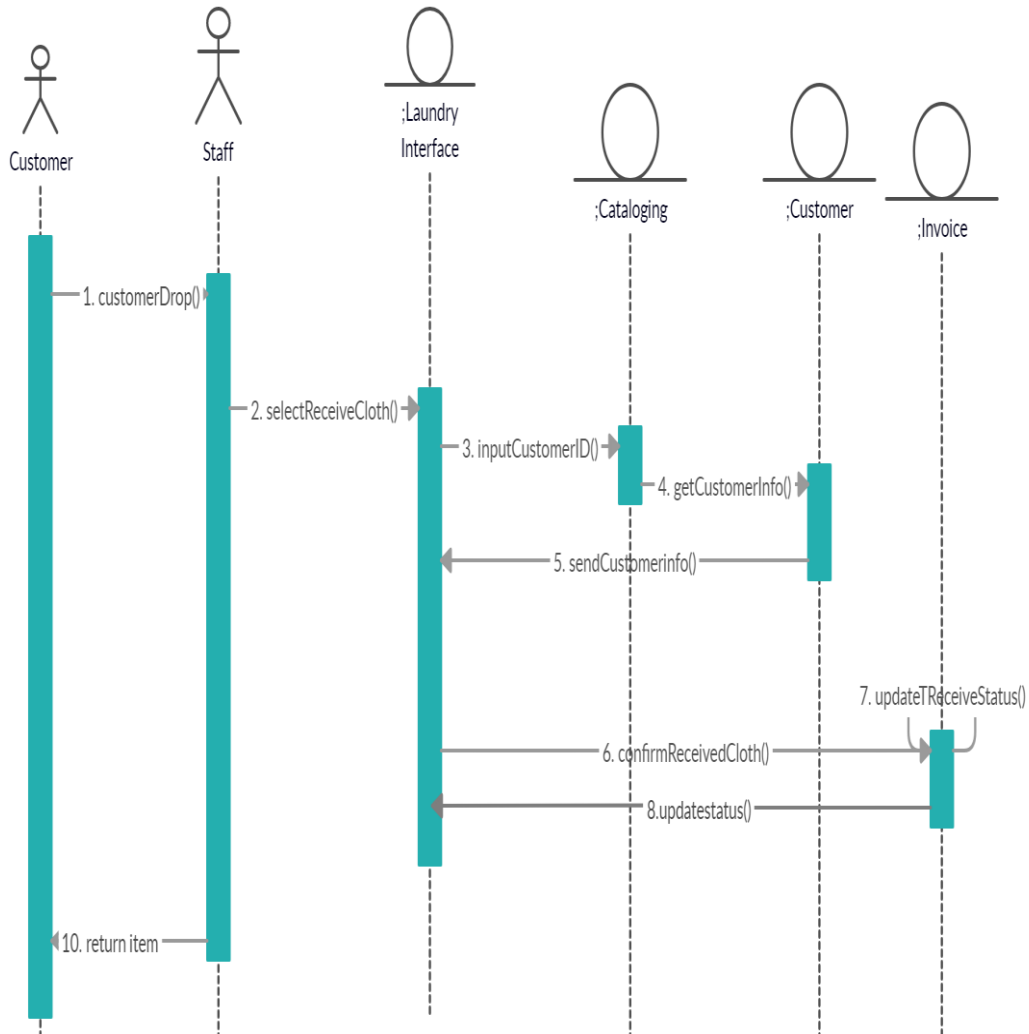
Customer

Staff

;Laundry Interface

;Cataloging

;Customer

;Invoice

1. customerDrop()

2. selectReceiveCloth()

3. inputCustomerID()

4. getCustomerInfo()

5. sendCustomerinfo()

7. updateTReceiveStatus()

6. confirmReceivedCloth()

8.updatestatus()

10. return item